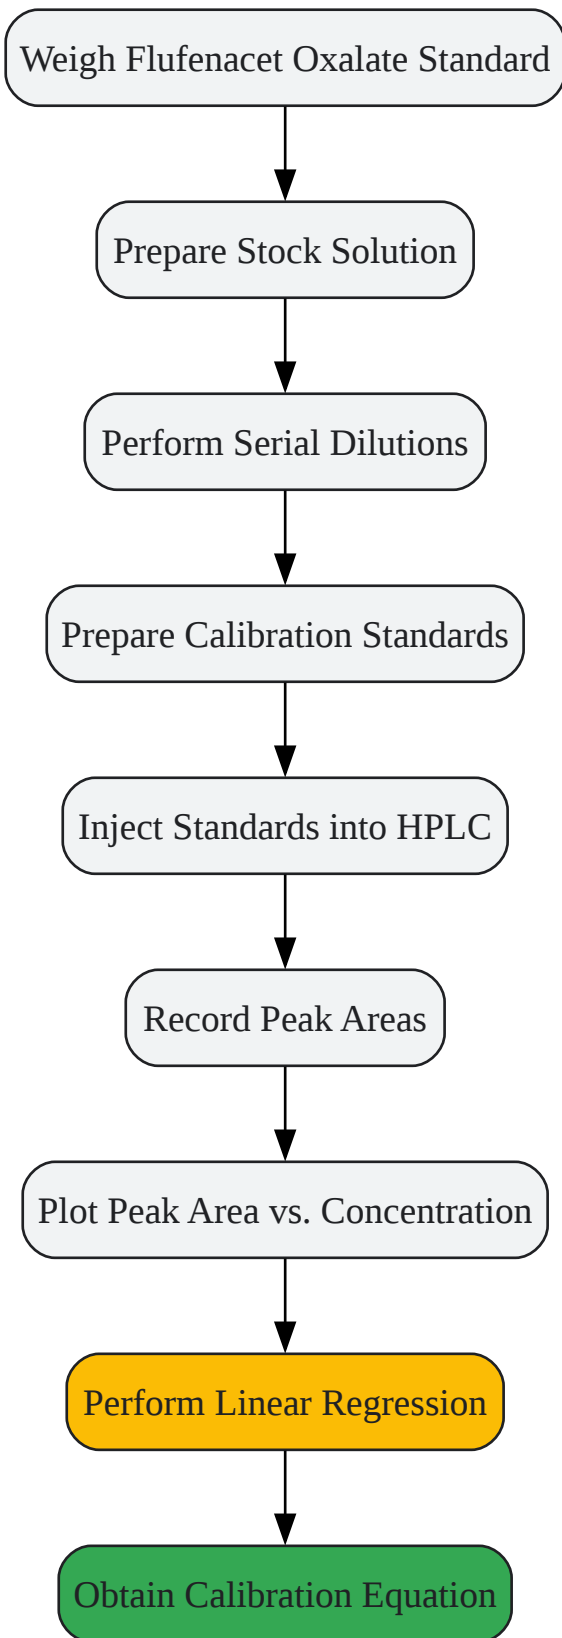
Weigh Flufenacet Oxalate Standard

Prepare Stock Solution

Perform Serial Dilutions

Prepare Calibration Standards

Inject Standards into HPLC

Record Peak Areas

Plot Peak Area vs. Concentration

Perform Linear Regression

Obtain Calibration Equation